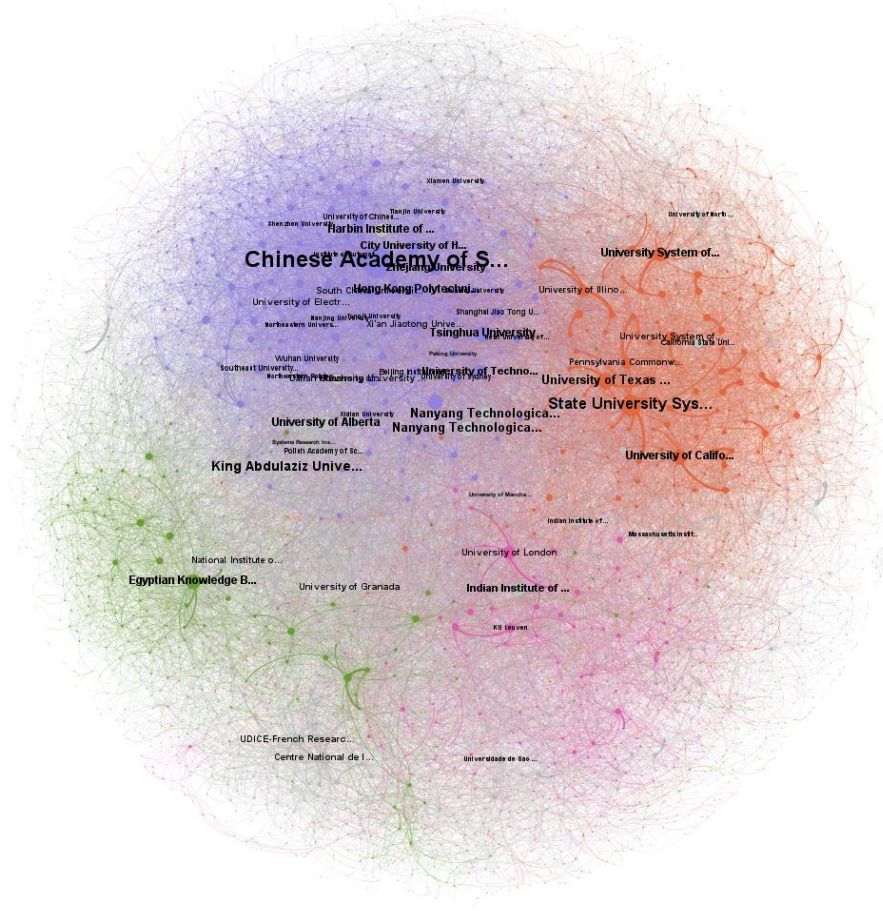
Xiamen University
University of North ...
Tianjin University
Shenzhen University
University of Chinese...
Harbin Institute of ...
City University of H...
Chinese Academy of S...
Zhejiang University
University System of...
Hong Kong Polytechni...
South Ch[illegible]
University of Illino...
University of Electr...
Shanghai Jiao Tong U...
Northeastern Univers...
Nanjing University
Xi'an Jiaotong Unive...
Tsinghua University
University System of...
California State Uni...
Peking University
Wuhan University
Pennsylvania Commonw...
Southeast University
University of Techno...
University of Texas ...
State University Sys...
Xidian University
Nanyang Technologica...
University of Alberta
Nanyang Technologica...
Systems Research Ins...
Polish Academy of Sc...
King Abdulaziz Unive...
University of Califo...
University of Manche...
Indian Institute of...
Massachusetts Instit...
University of London
National Institute o...
Egyptian Knowledge B...
University of Granada
Indian Institute of ...
KU Leuven
UDICE-French Researc...
Centre National de l...
Universidade de Sao ...